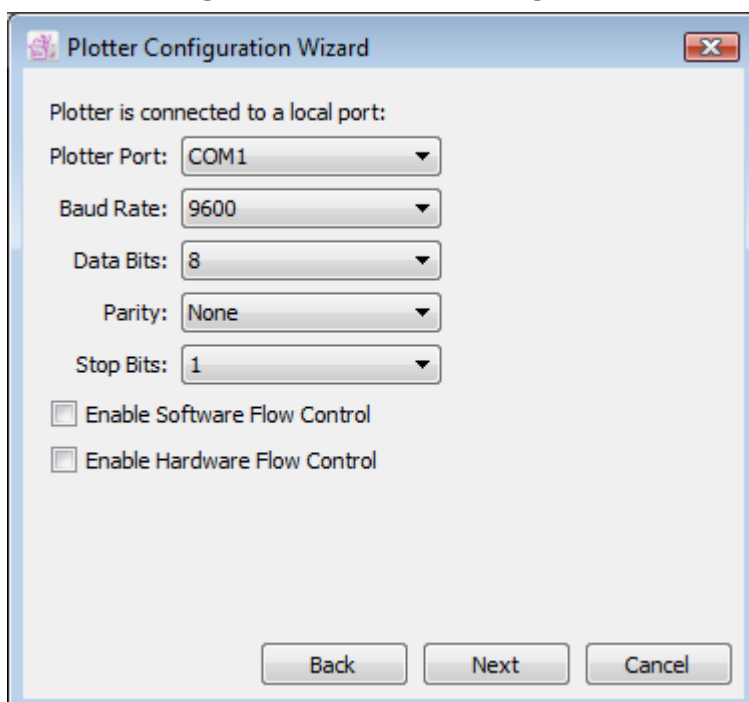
Plotter Configuration Wizard

Plotter is connected to a local port:

Plotter Port: COM1

Baud Rate: 9600

Data Bits: 8

Parity: None

Stop Bits: 1

Enable Software Flow Control

Enable Hardware Flow Control

Back Next Cancel